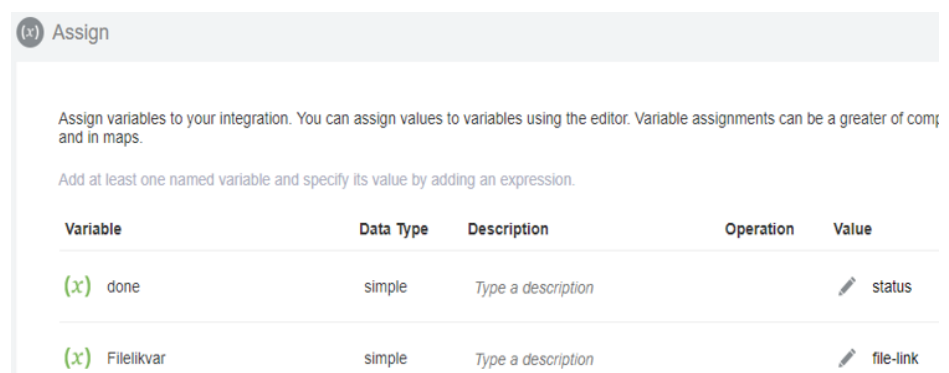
(x) Assign

Assign variables to your integration. You can assign values to variables using the editor. Variable assignments can be a greater of comp and in maps.

Add at least one named variable and specify its value by adding an expression.

| Variable | Data Type | Description | Operation | Value |
|---|---|---|---|---|
| (x) done | simple | Type a description | | status |
| (x) Filelikvar | simple | Type a description | | file-link |